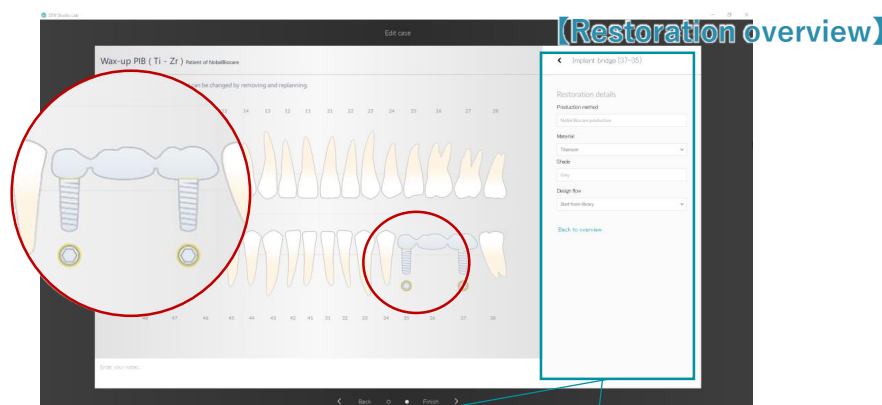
DTX Studio Lab

Edit case

【Restoration overview】

Wax-up PIB ( Ti - Zr ) Patient of NobelBiocare

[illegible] can be changed by removing and replanning.

13 14 15 12 11 21 22 23 24 25 26 27 28

46 47 46 45 44 43 42 41 31 32 33 34 35 36 37 38

Enter your notes...

Implant bridge (37–35)

Restoration details

Production method

Nobel Biocare production

Material

Titanium

Shade

Grey

Design flow

Start from library

Back to overview

Back Finish